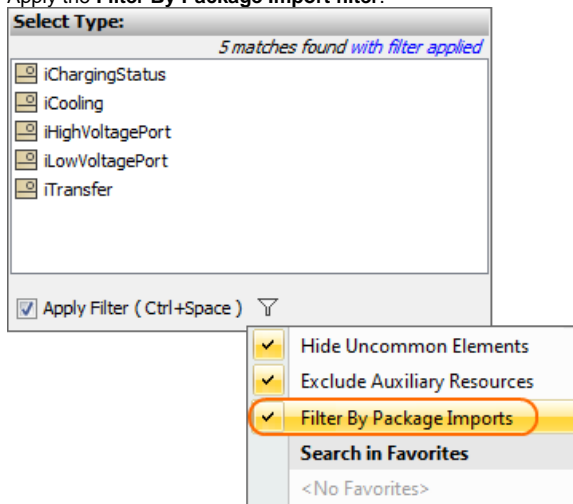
Apply the **Filter By Package Import filter**.

Select Type:

5 matches found with filter applied

iChargingStatus
iCooling
iHighVoltagePort
iLowVoltagePort
iTransfer

Apply Filter ( Ctrl+Space )

Hide Uncommon Elements
Exclude Auxiliary Resources
Filter By Package Imports
Search in Favorites
<No Favorites>